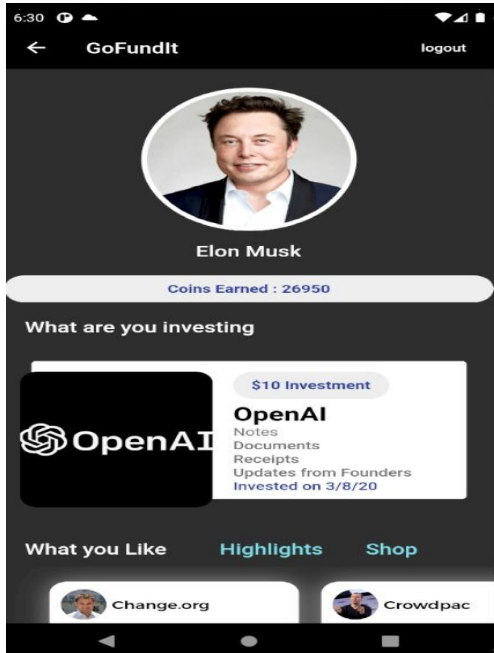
6:30

GoFundIt

logout

Elon Musk

Coins Earned : 26950

What are you investing

OpenAI

$10 Investment

OpenAI
Notes
Documents
Receipts
Updates from Founders
Invested on 3/8/20

What you Like

Highlights

Shop

Change.org

Crowdpac